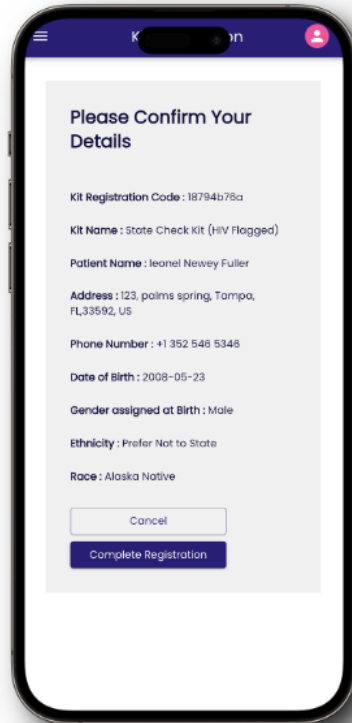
K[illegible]on

Please Confirm Your Details

Kit Registration Code : 18794b76a

Kit Name : State Check Kit (HIV Flagged)

Patient Name : leonel Newey Fuller

Address : 123, palms spring, Tampa, FL,33592, US

Phone Number : +1 352 546 5346

Date of Birth : 2008-05-23

Gender assigned at Birth : Male

Ethnicity : Prefer Not to State

Race : Alaska Native

Cancel

Complete Registration